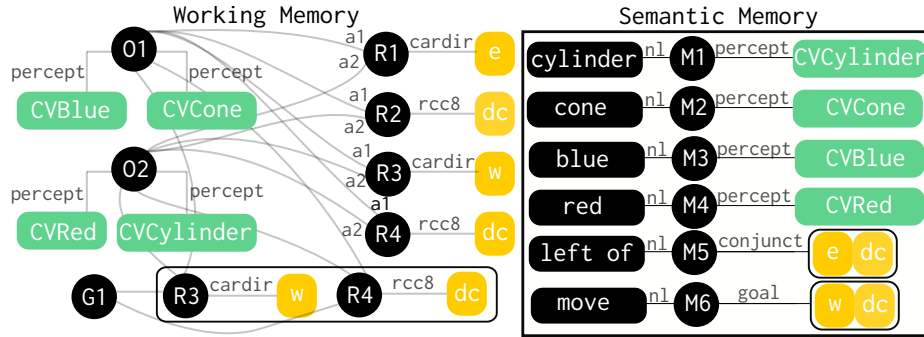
Working Memory

O1

percept

percept

CVBlue

CVCone

O2

percept

percept

CVRed

CVCylinder

G1

R3

cardir

w

R4

rcc8

dc

a1

a2

R1

cardir

e

a1

a2

R2

rcc8

dc

a1

a2

R3

cardir

w

a1

a2

R4

rcc8

dc

Semantic Memory

| | | | | |
|---|---|---|---|---|
| cylinder | nl | M1 | percept | CVCylinder |
| cone | nl | M2 | percept | CVCone |
| blue | nl | M3 | percept | CVBlue |
| red | nl | M4 | percept | CVRed |
| left of | nl | M5 | conjunct | e dc |
| move | nl | M6 | goal | w dc |